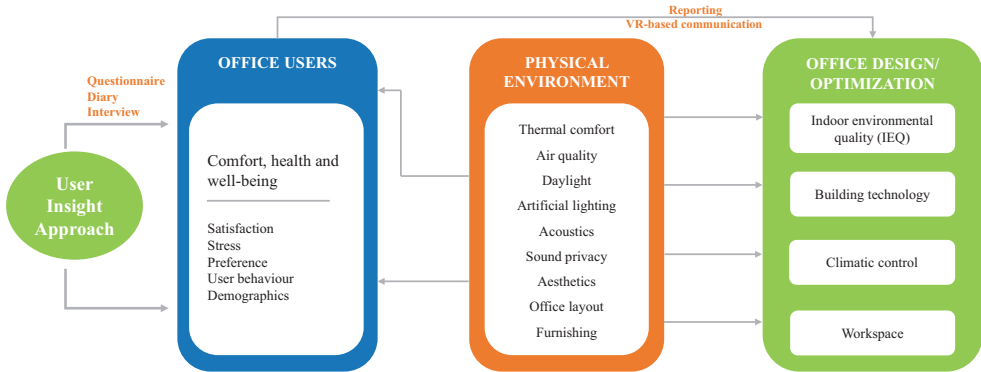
Reporting
VR-based communication

Questionnaire
Diary
Interview

User Insight Approach

OFFICE USERS

Comfort, health and well-being

Satisfaction
Stress
Preference
User behaviour
Demographics

PHYSICAL ENVIRONMENT

Thermal comfort
Air quality
Daylight
Artificial lighting
Acoustics
Sound privacy
Aesthetics
Office layout
Furnishing

OFFICE DESIGN/ OPTIMIZATION

Indoor environmental quality (IEQ)

Building technology

Climatic control

Workspace